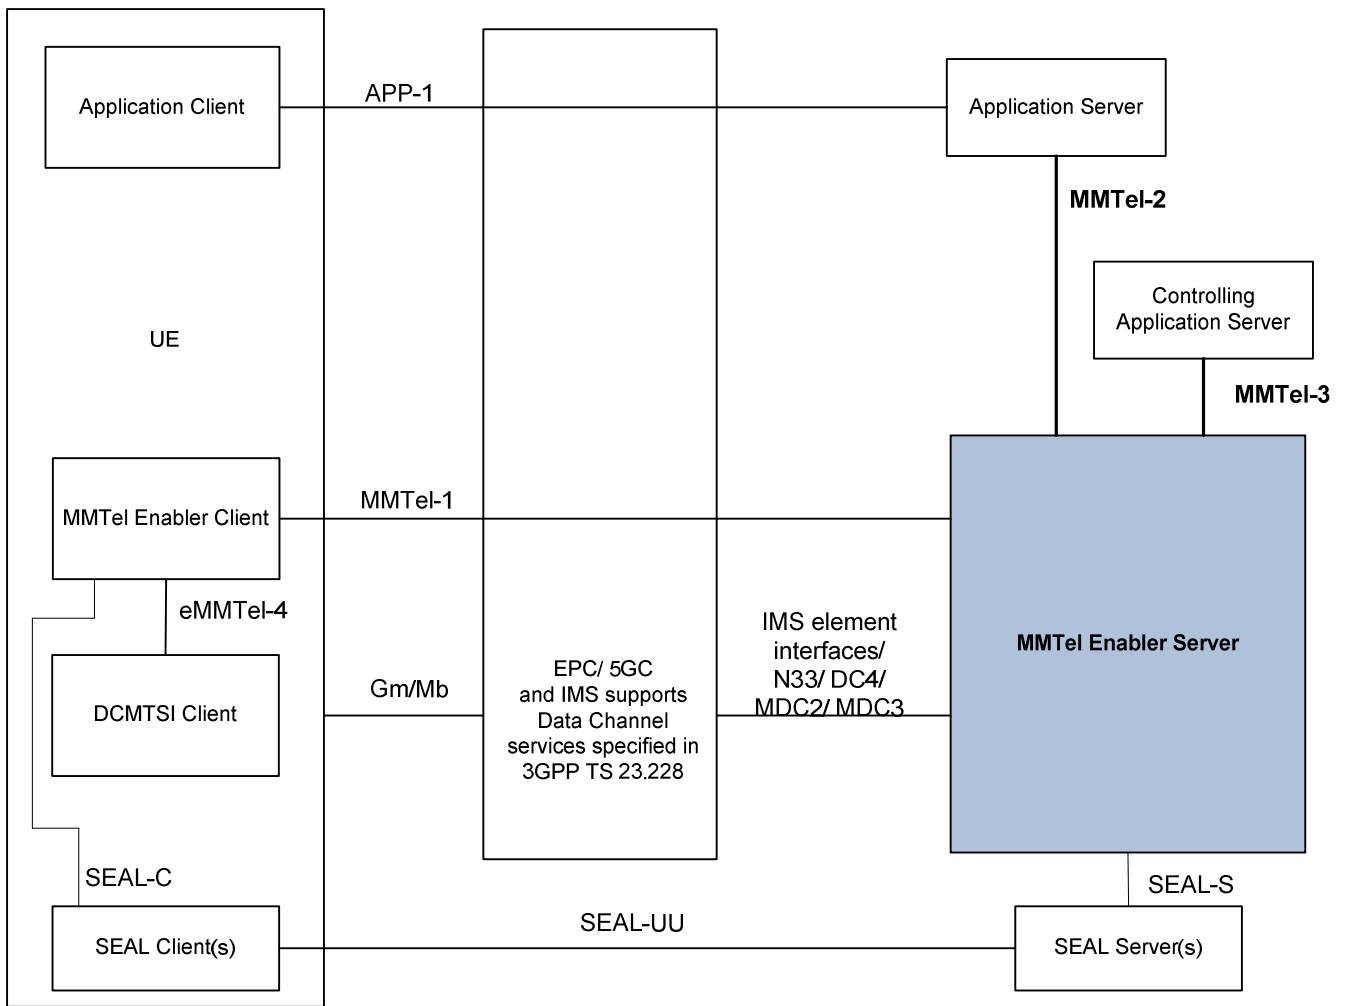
Application Client

APP-1

Application Server

MMTel-2

Controlling Application Server

MMTel-3

UE

MMTel Enabler Client

MMTel-1

eMMTel-4

DCMTSI Client

Gm/Mb

EPC/ 5GC and IMS supports Data Channel services specified in 3GPP TS 23.228

IMS element interfaces/ N33/ DC4/ MDC2/ MDC3

MMTel Enabler Server

SEAL-C

SEAL Client(s)

SEAL-UU

SEAL-S

SEAL Server(s)